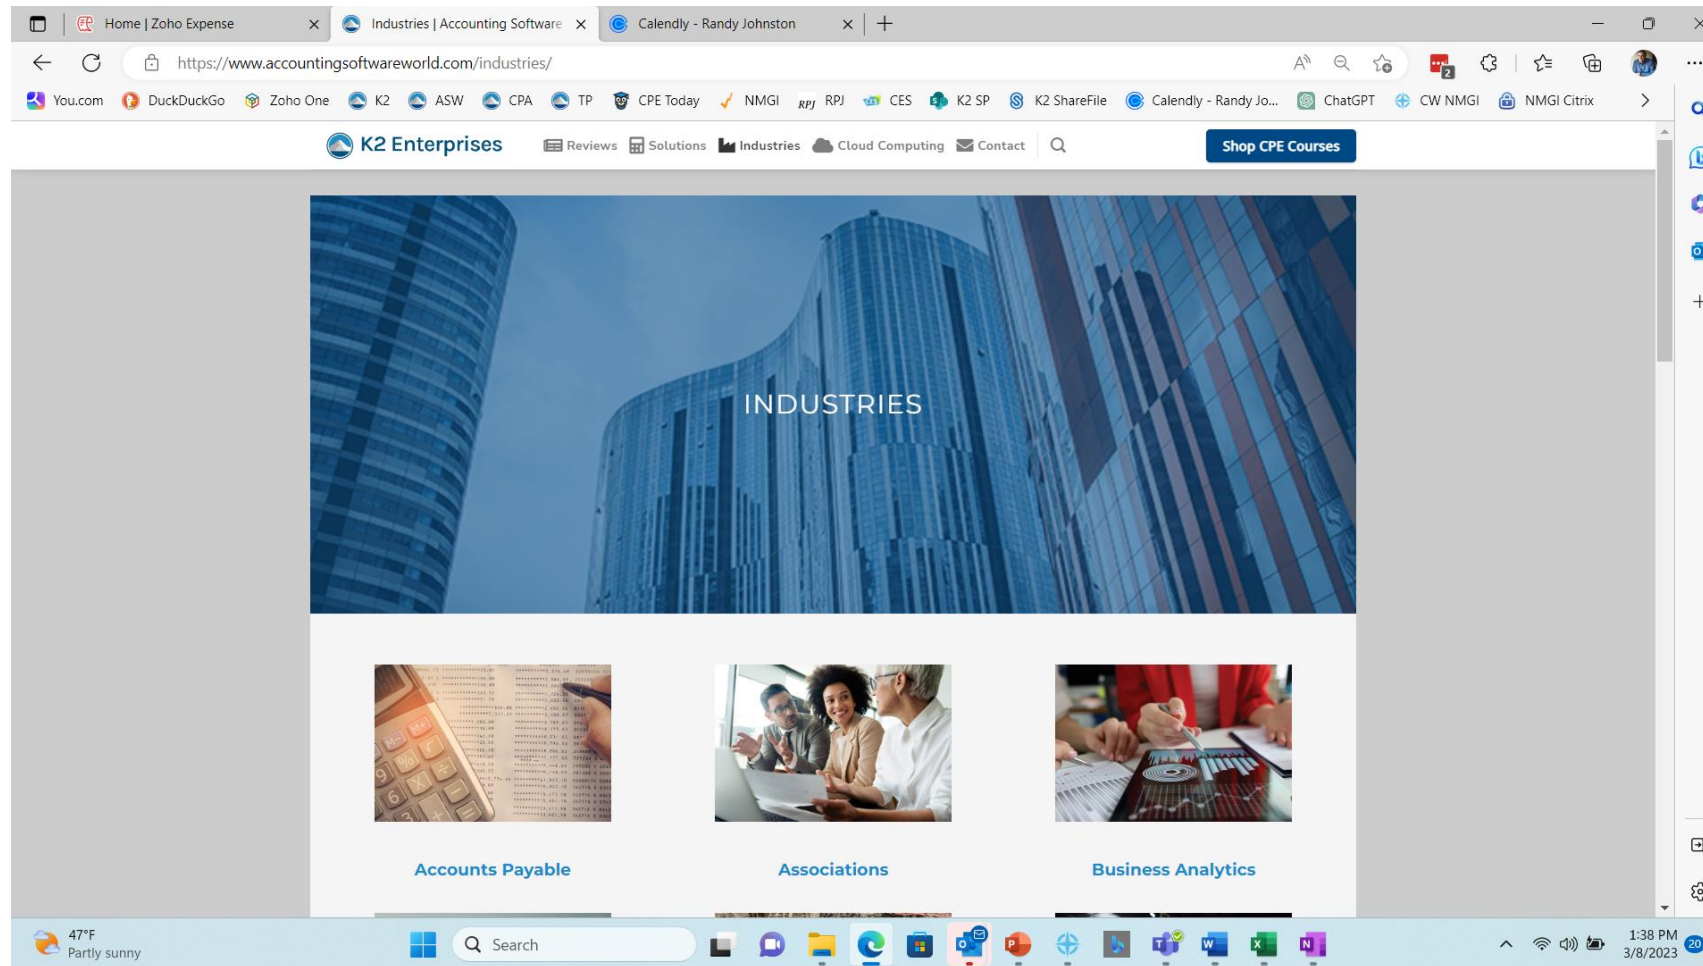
Home | Zoho Expense
Industries | Accounting Software
Calendly - Randy Johnston

https://www.accountingsoftwareworld.com/industries/

You.com DuckDuckGo Zoho One K2 ASW CPA TP CPE Today NMGI RPJ RPJ CES K2 SP K2 ShareFile Calendly - Randy Jo... ChatGPT CW NMGI NMGI Citrix

K2 Enterprises
Reviews Solutions Industries Cloud Computing Contact
Shop CPE Courses

INDUSTRIES

Accounts Payable
Associations
Business Analytics

47°F
Partly sunny
Search
1:38 PM
3/8/2023